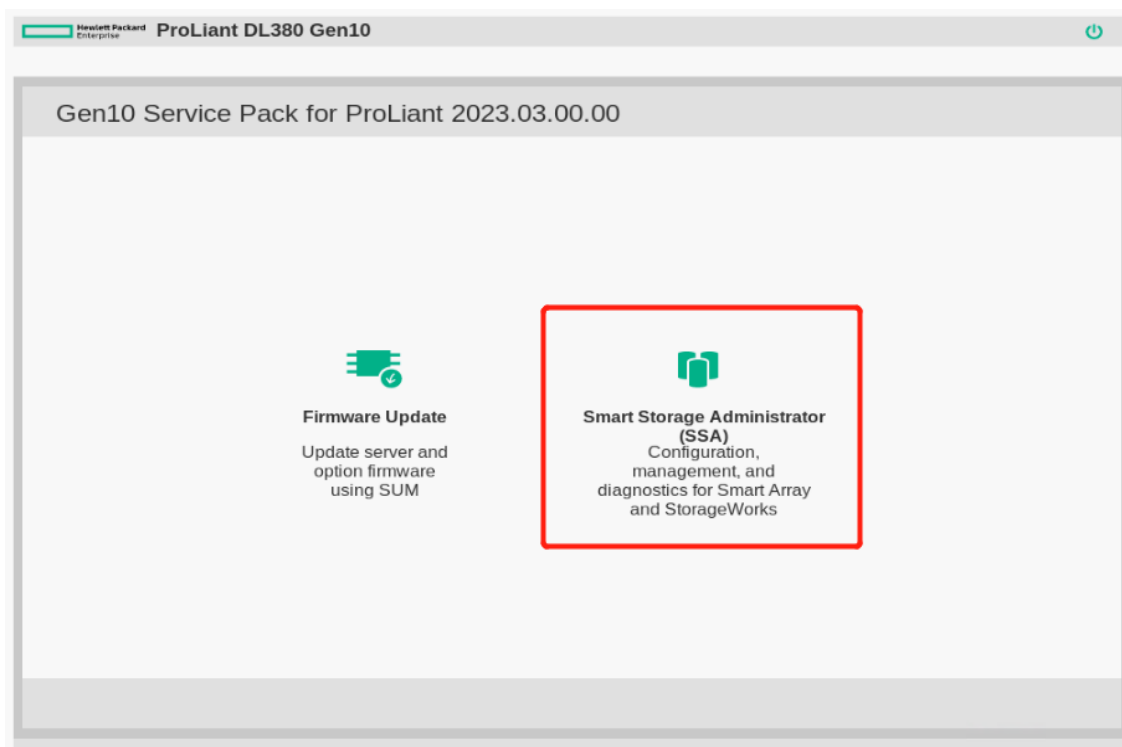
Hewlett Packard Enterprise ProLiant DL380 Gen10

Gen10 Service Pack for ProLiant 2023.03.00.00

Firmware Update

Update server and option firmware using SUM

Smart Storage Administrator (SSA)

Configuration, management, and diagnostics for Smart Array and StorageWorks